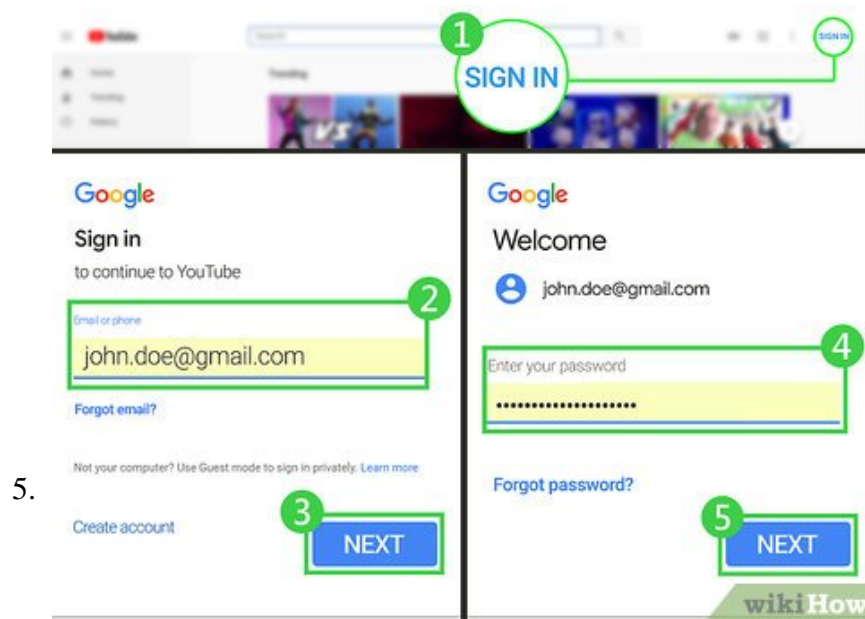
5.

YouTube

Search

SIGN IN

Home

Trending

History

Trending

1

SIGN IN

Google

Sign in

to continue to YouTube

2

Email or phone

john.doe@gmail.com

Forgot email?

Not your computer? Use Guest mode to sign in privately. Learn more

Create account

3

NEXT

Google

Welcome

john.doe@gmail.com

4

Enter your password

••••••••••••••••••••

Forgot password?

5

NEXT

wikiHow